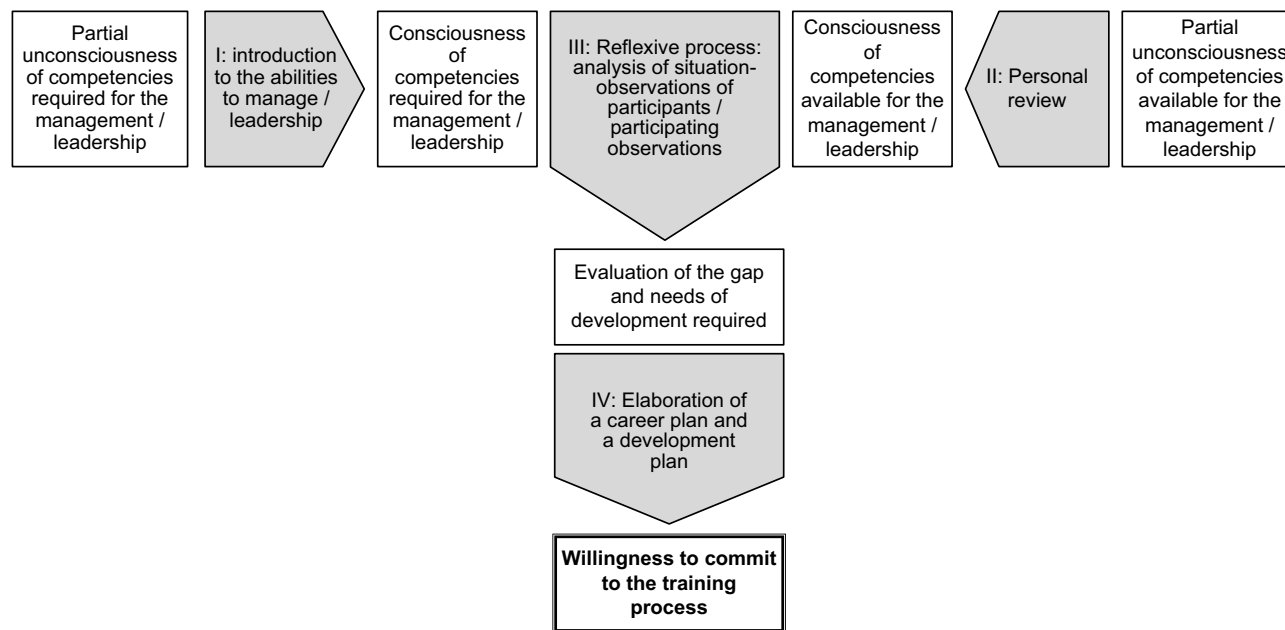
Partial unconsciousness of competencies required for the management / leadership

I: introduction to the abilities to manage / leadership

Consciousness of competencies required for the management / leadership

III: Reflexive process: analysis of situation-observations of participants / participating observations

Consciousness of competencies available for the management / leadership

II: Personal review

Partial unconsciousness of competencies available for the management / leadership

Evaluation of the gap and needs of development required

IV: Elaboration of a career plan and a development plan

**Willingness to commit to the training process**